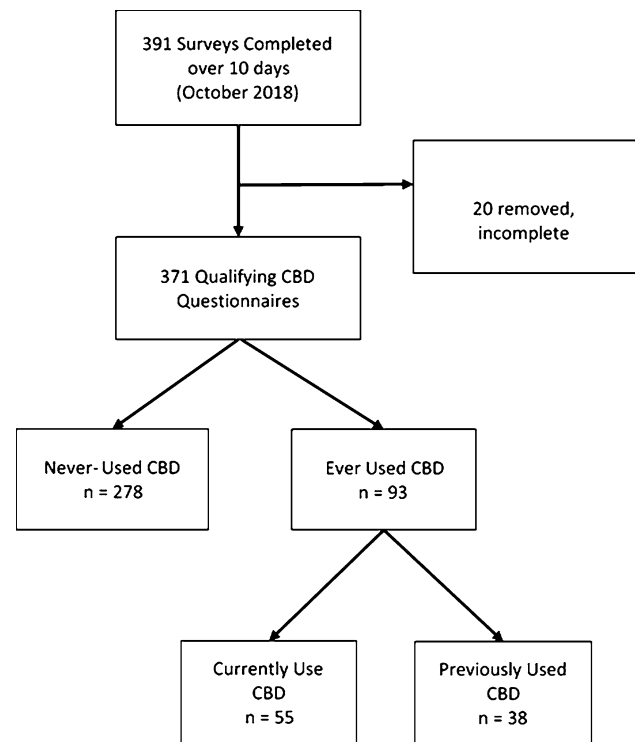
391 Surveys Completed over 10 days (October 2018)

20 removed, incomplete

371 Qualifying CBD Questionnaires

Never- Used CBD
n = 278

Ever Used CBD
n = 93

Currently Use CBD
n = 55

Previously Used CBD
n = 38